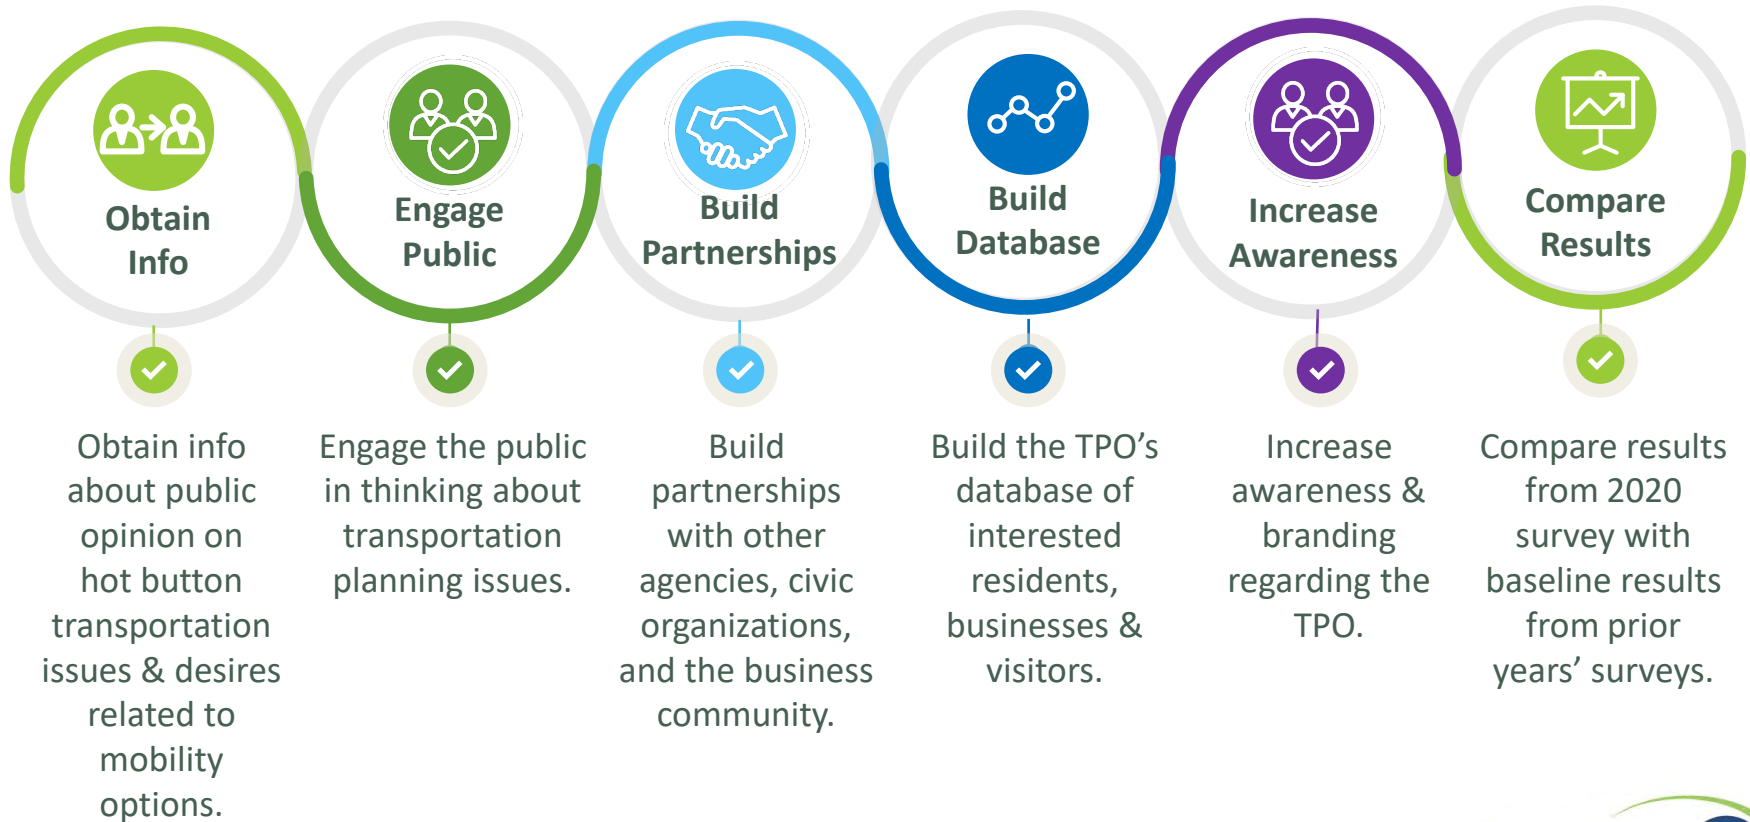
Obtain Info

Engage Public

Build Partnerships

Build Database

Increase Awareness

Compare Results

Obtain info about public opinion on hot button transportation issues & desires related to mobility options.

Engage the public in thinking about transportation planning issues.

Build partnerships with other agencies, civic organizations, and the business community.

Build the TPO's database of interested residents, businesses & visitors.

Increase awareness & branding regarding the TPO.

Compare results from 2020 survey with baseline results from prior years' surveys.